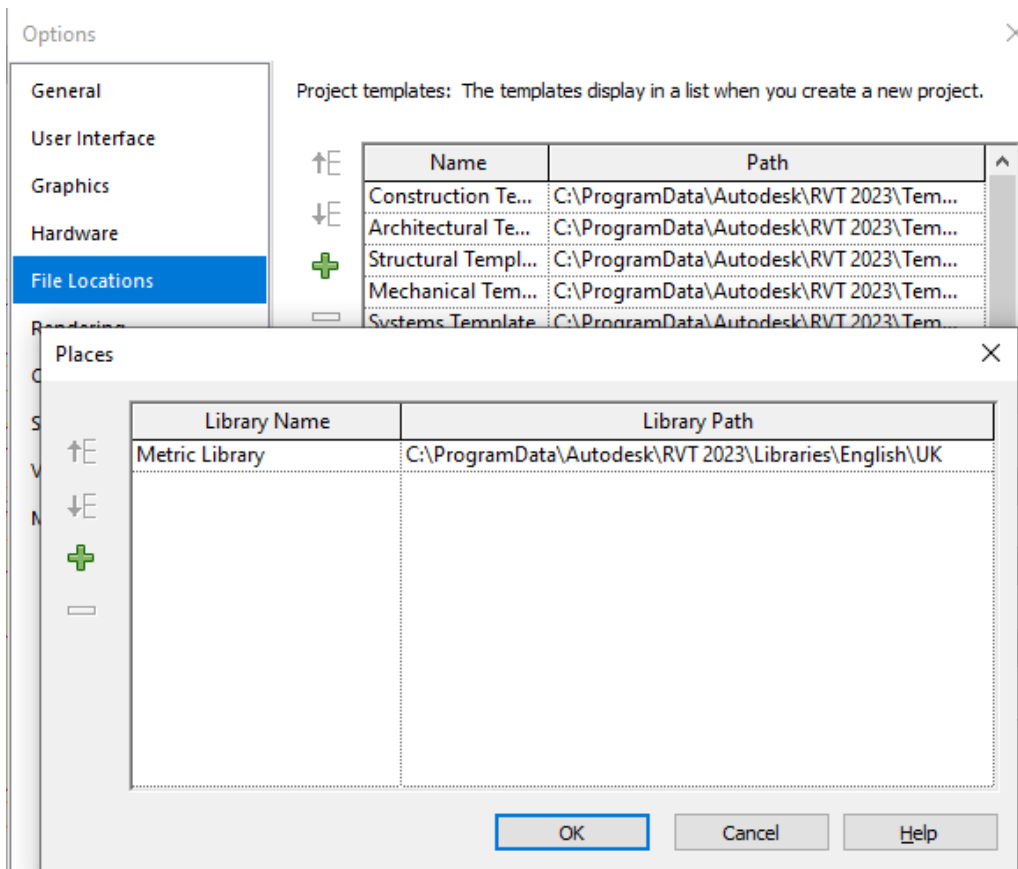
Options

General
User Interface
Graphics
Hardware
File Locations
Rendering
C
S
V
M

Project templates: The templates display in a list when you create a new project.

| Name | Path |
|---|---|
| Construction Te... | C:\ProgramData\Autodesk\RVT 2023\Tem... |
| Architectural Te... | C:\ProgramData\Autodesk\RVT 2023\Tem... |
| Structural Templ... | C:\ProgramData\Autodesk\RVT 2023\Tem... |
| Mechanical Tem... | C:\ProgramData\Autodesk\RVT 2023\Tem... |
| Systems Template | C:\ProgramData\Autodesk\RVT 2023\Tem... |

Places

| Library Name | Library Path |
|---|---|
| Metric Library | C:\ProgramData\Autodesk\RVT 2023\Libraries\English\UK |

OK Cancel Help